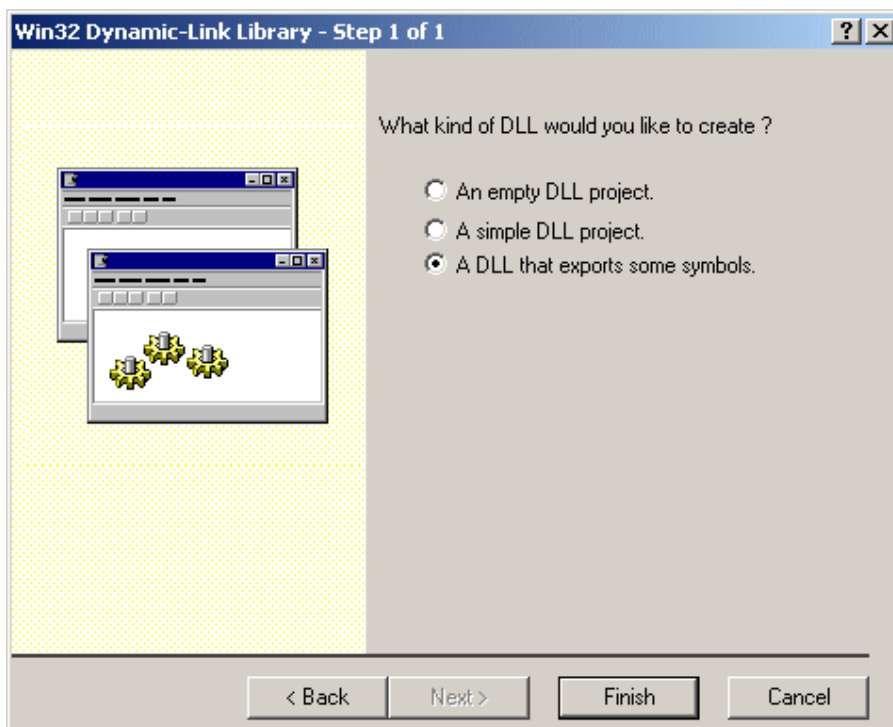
Win32 Dynamic-Link Library - Step 1 of 1

? ×

What kind of DLL would you like to create ?

An empty DLL project.

A simple DLL project.

A DLL that exports some symbols.

< Back

Next >

Finish

Cancel